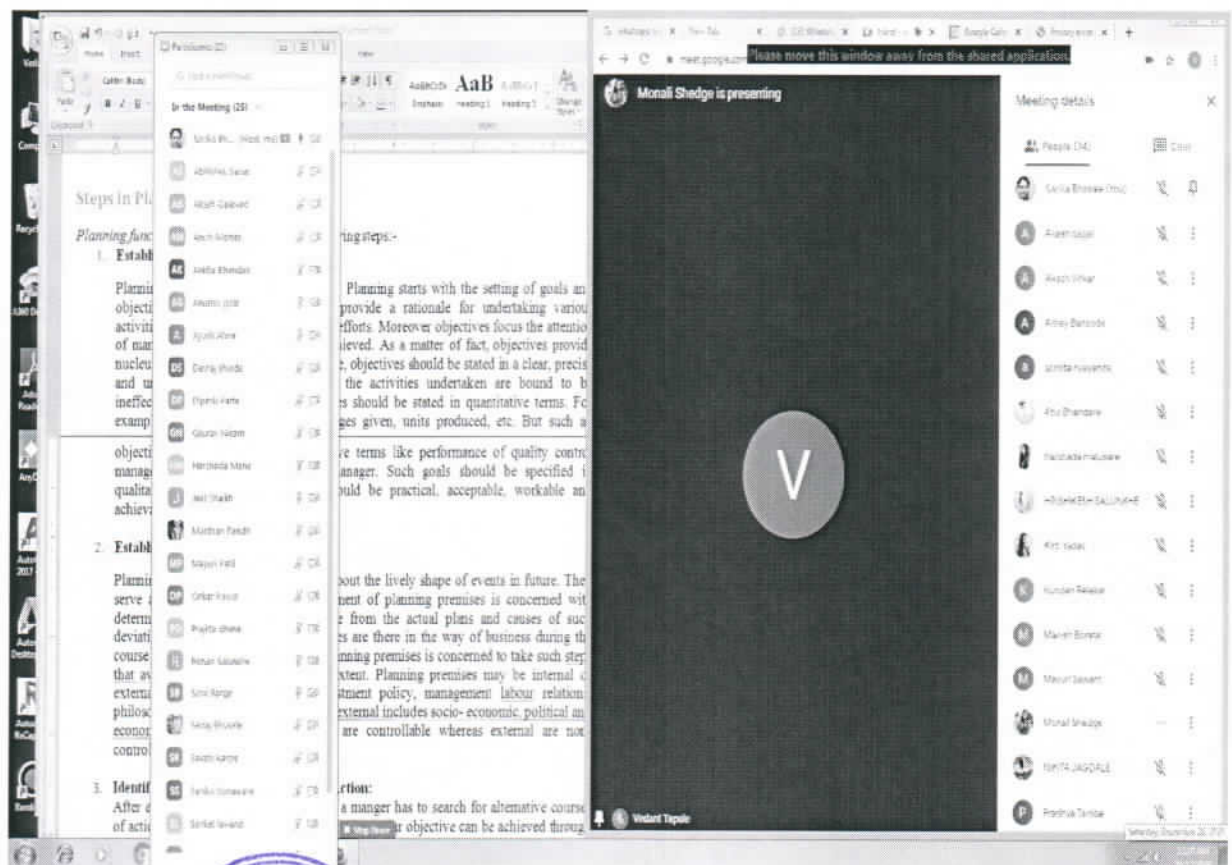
Please move this window away from the shared application.

Monali Shedge is presenting

Meeting details

People (34)

Chat

Sarika Bhosale (You)

Alaem sajal

Akash Sikar

Abhay Bansode

Ashita navande

Atul Bhandare

Harshada mhaiskar

HRISHIKESH SALUNKHE

Kiti Yadav

Kundan Releker

Mahesh Borate

Mayuri Sawant

Monali Shedge

NIKITA JAGDALE

Pradnya Tambe

V

Vedant Tapale

Participants (25)

In the Meeting (25)

Sarika Bh... (Host, me)

Abhishek Sajjal

Akash Gaikwad

Aarti Mohite

Ankita Bhandari

Ayushi Jorie

Ayush Abre

Darsh Bhosle

Dipesh Patil

Gaurav Nikam

Harshada Mane

Jeet Shaikh

Madhav Pandit

Mayuri Patil

Omkar Kasar

Prajkta shinde

Rohan Salunkhe

Sonal Range

Vinay Bhosale

Swati Karpe

Tanika Sonawane

Sanket Iswand

Steps in Pl

Planning func ring steps:-

1. Establ

Planni Planning starts with the setting of goals an objecti provide a rationale for undertaking variou activiti efforts. Moreover objectives focus the attentio of man ieved. As a matter of fact, objectives provid nucleu , objectives should be stated in a clear, precis and u the activities undertaken are bound to b ineffe s should be stated in quantitative terms. Fo examp ges given, units produced, etc. But such a

objecti re terms like performance of quality contro manag anager. Such goals should be specified i qualita uld be practical, acceptable, workable an achiev

2. Establ

Planni bout the lively shape of events in future. The serve ment of planning premises is concerned wit determ from the actual plans and causes of suc deviati s are there in the way of business during th course nning premises is concerned to take such step that a xtent. Planning premises may be internal externa stment policy, management labour relation philos external includes socio- economic, political an econo are controllable whereas external are no contro

3. Identif ction:

After a manger has to search for alternative course of acti r objective can be achieved throug